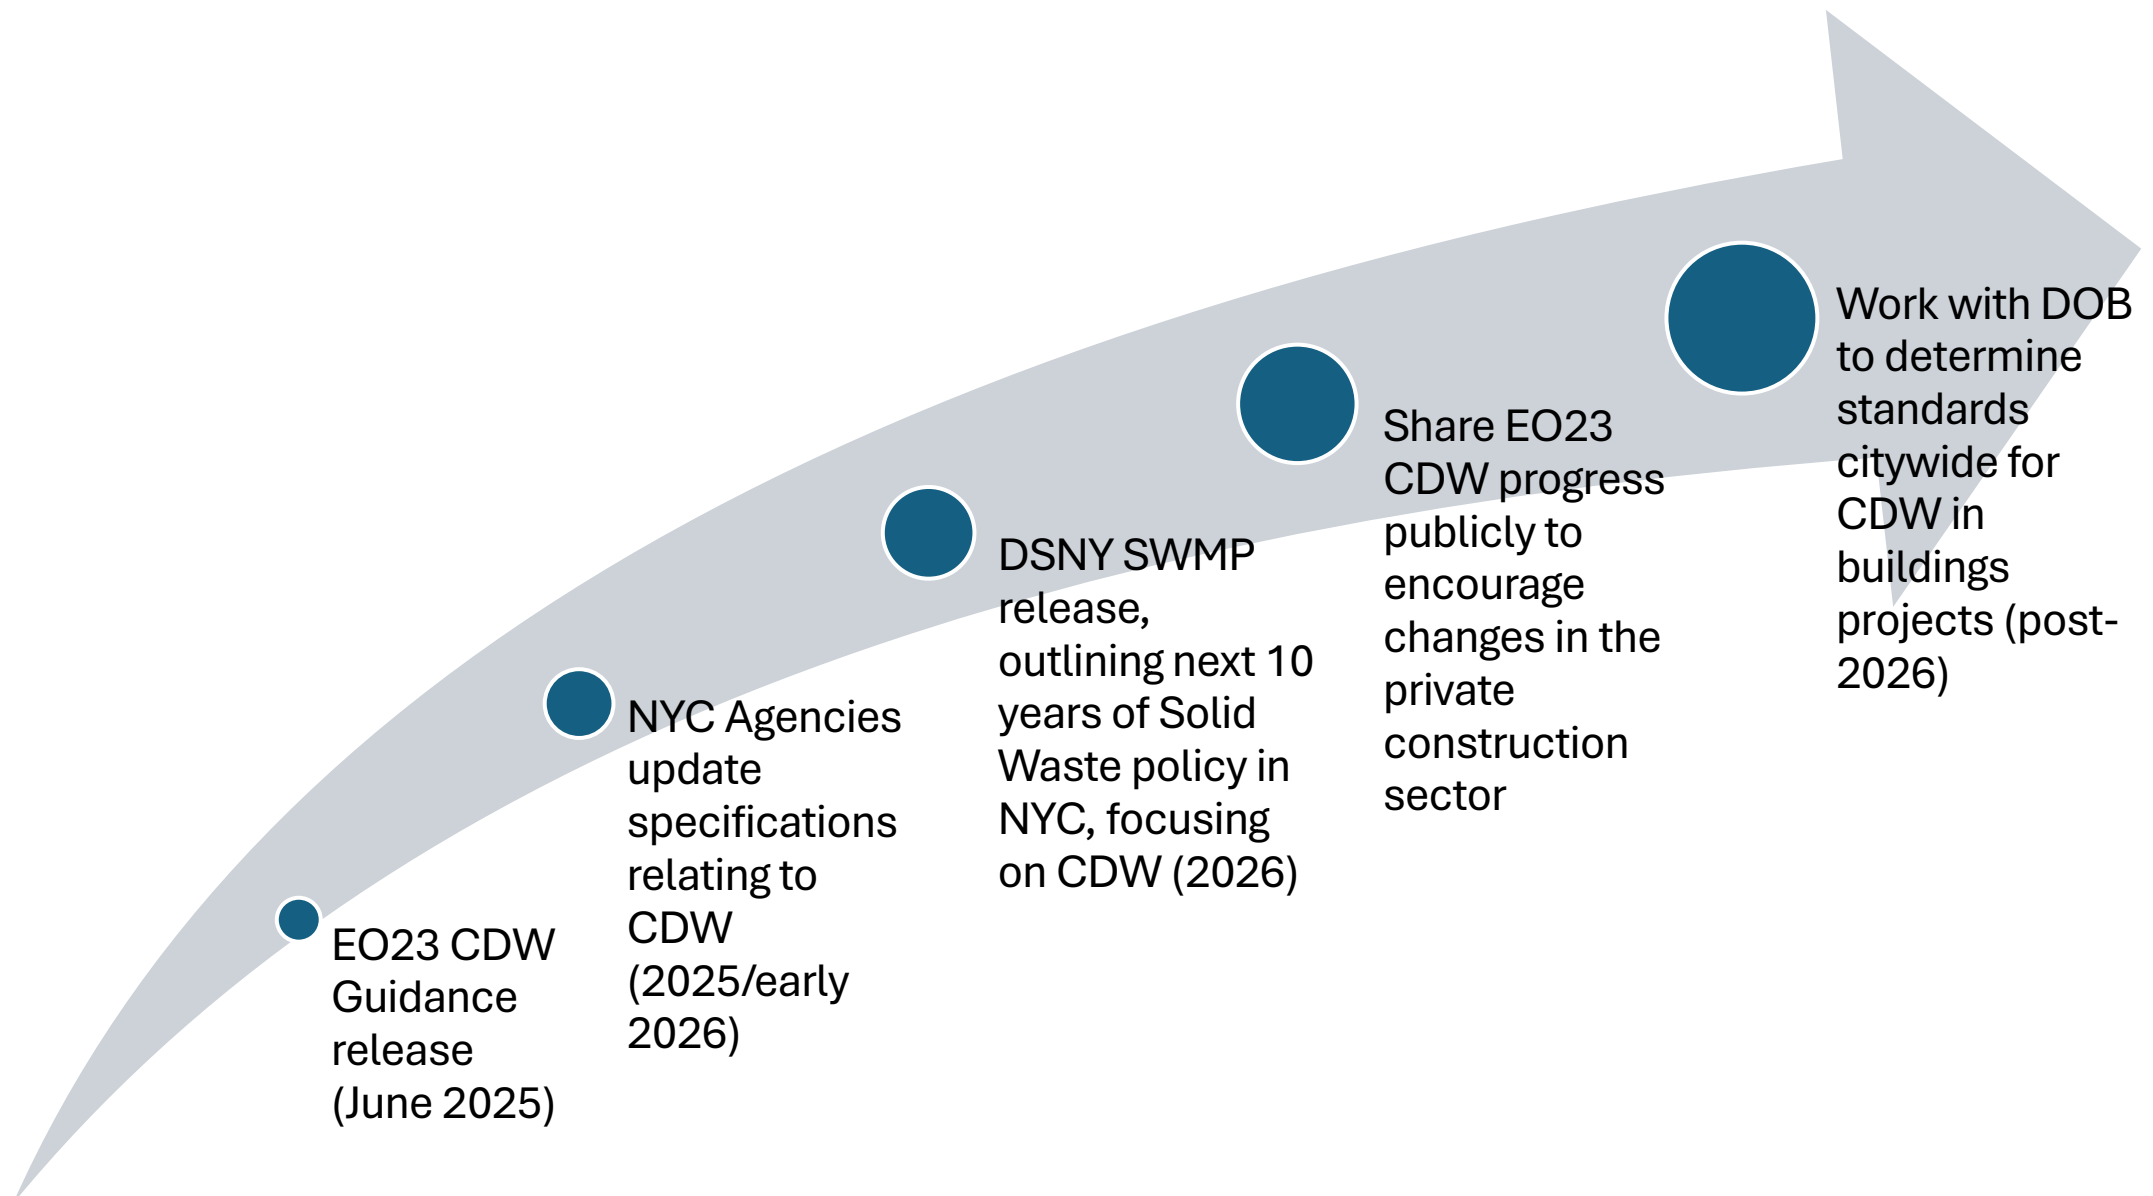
EO23 CDW Guidance release (June 2025)

NYC Agencies update specifications relating to CDW (2025/early 2026)

DSNY SWMP release, outlining next 10 years of Solid Waste policy in NYC, focusing on CDW (2026)

Share EO23 CDW progress publicly to encourage changes in the private construction sector

Work with DOB to determine standards citywide for CDW in buildings projects (post-2026)